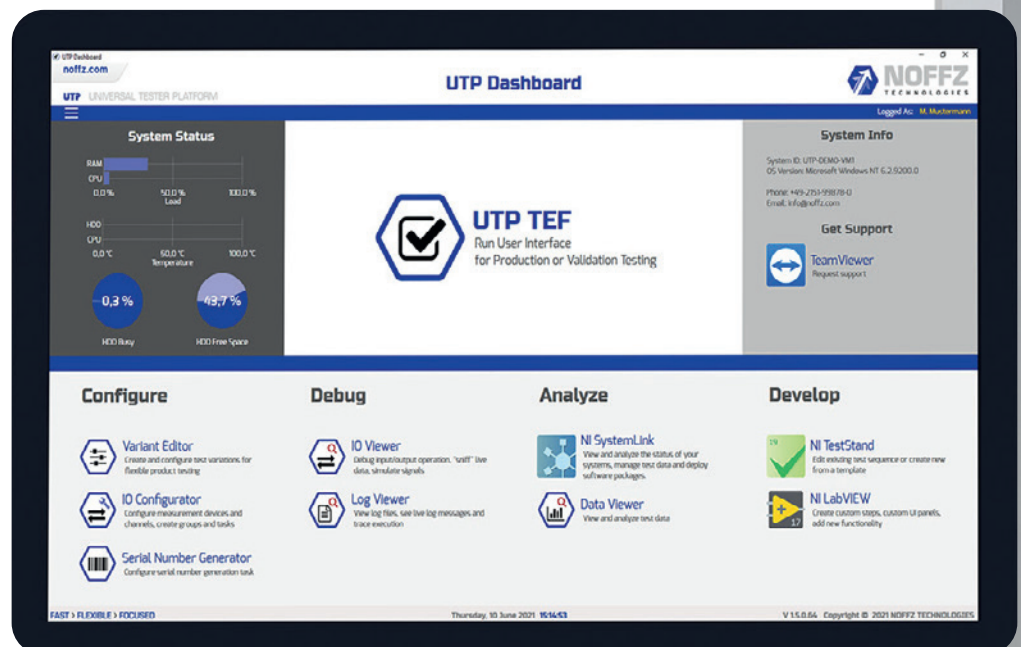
UTP Dashboard
noffz.com
UTP UNIVERSAL TESTER PLATFORM

UTP Dashboard

NOFFZ TECHNOLOGIES

Logged As: M. Mustermann

System Status

RAM
CPU
0,0 %
50,0 %
100,0 %
Load

HDD
CPU
0,0 °C
50,0 °C
100,0 °C
Temperature

0,3 %
HDD Busy

43,7 %
HDD Free Space

UTP TEF
Run User Interface for Production or Validation Testing

System Info

System ID: UTP-DEMO-VM1
OS Version: Microsoft Windows NT 6.2.9200.0

Phone: +49-2151-99878-0
Email: info@noffz.com

Get Support

TeamViewer
Request support

Configure

Variant Editor
Create and configure test variations for flexible product testing

IO Configurator
Configure measurement devices and channels, create groups and tasks

Serial Number Generator
Configure serial number generation task

Debug

IO Viewer
Debug input/output operation, "sniff" live data, simulate signals

Log Viewer
View log files, see live log messages and trace execution

Analyze

NI SystemLink
View and analyze the status of your systems, manage test data and deploy software packages.

Data Viewer
View and analyze test data

Develop

NI TestStand
Edit existing test sequence or create new from a template

NI LabVIEW
Create custom steps, custom UI panels, add new functionality

FAST > FLEXIBLE > FOCUSED

Thursday, 10 June 2021 15:14:53

V 1.5.0.64 Copyright © 2021 NOFFZ TECHNOLOGIES